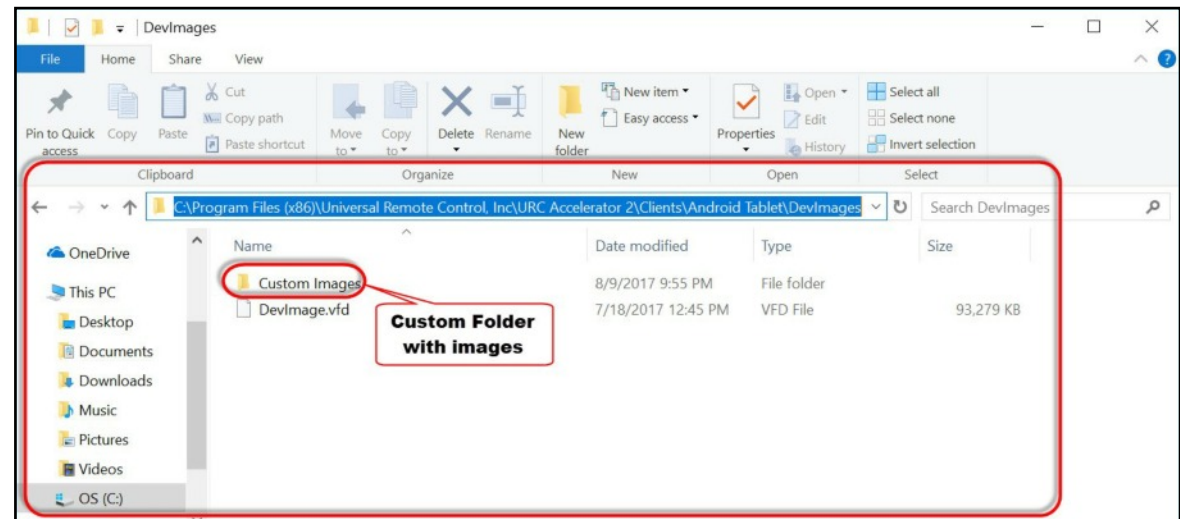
DevImages

File Home Share View

Pin to Quick access Copy Paste Cut Copy path Paste shortcut
Clipboard

Move to Copy to Delete Rename
Organize

New folder New item Easy access
New

Properties Open Edit History
Open

Select all Select none Invert selection
Select

C:\Program Files (x86)\Universal Remote Control, Inc\URC Accelerator 2\Clients\Android Tablet\DevImages

Search DevImages

OneDrive
This PC
Desktop
Documents
Downloads
Music
Pictures
Videos
OS (C:)

| Name | Date modified | Type | Size |
|---|---|---|---|
| Custom Images | 8/9/2017 9:55 PM | File folder | |
| DevImage.vfd | 7/18/2017 12:45 PM | VFD File | 93,279 KB |

Custom Folder with images